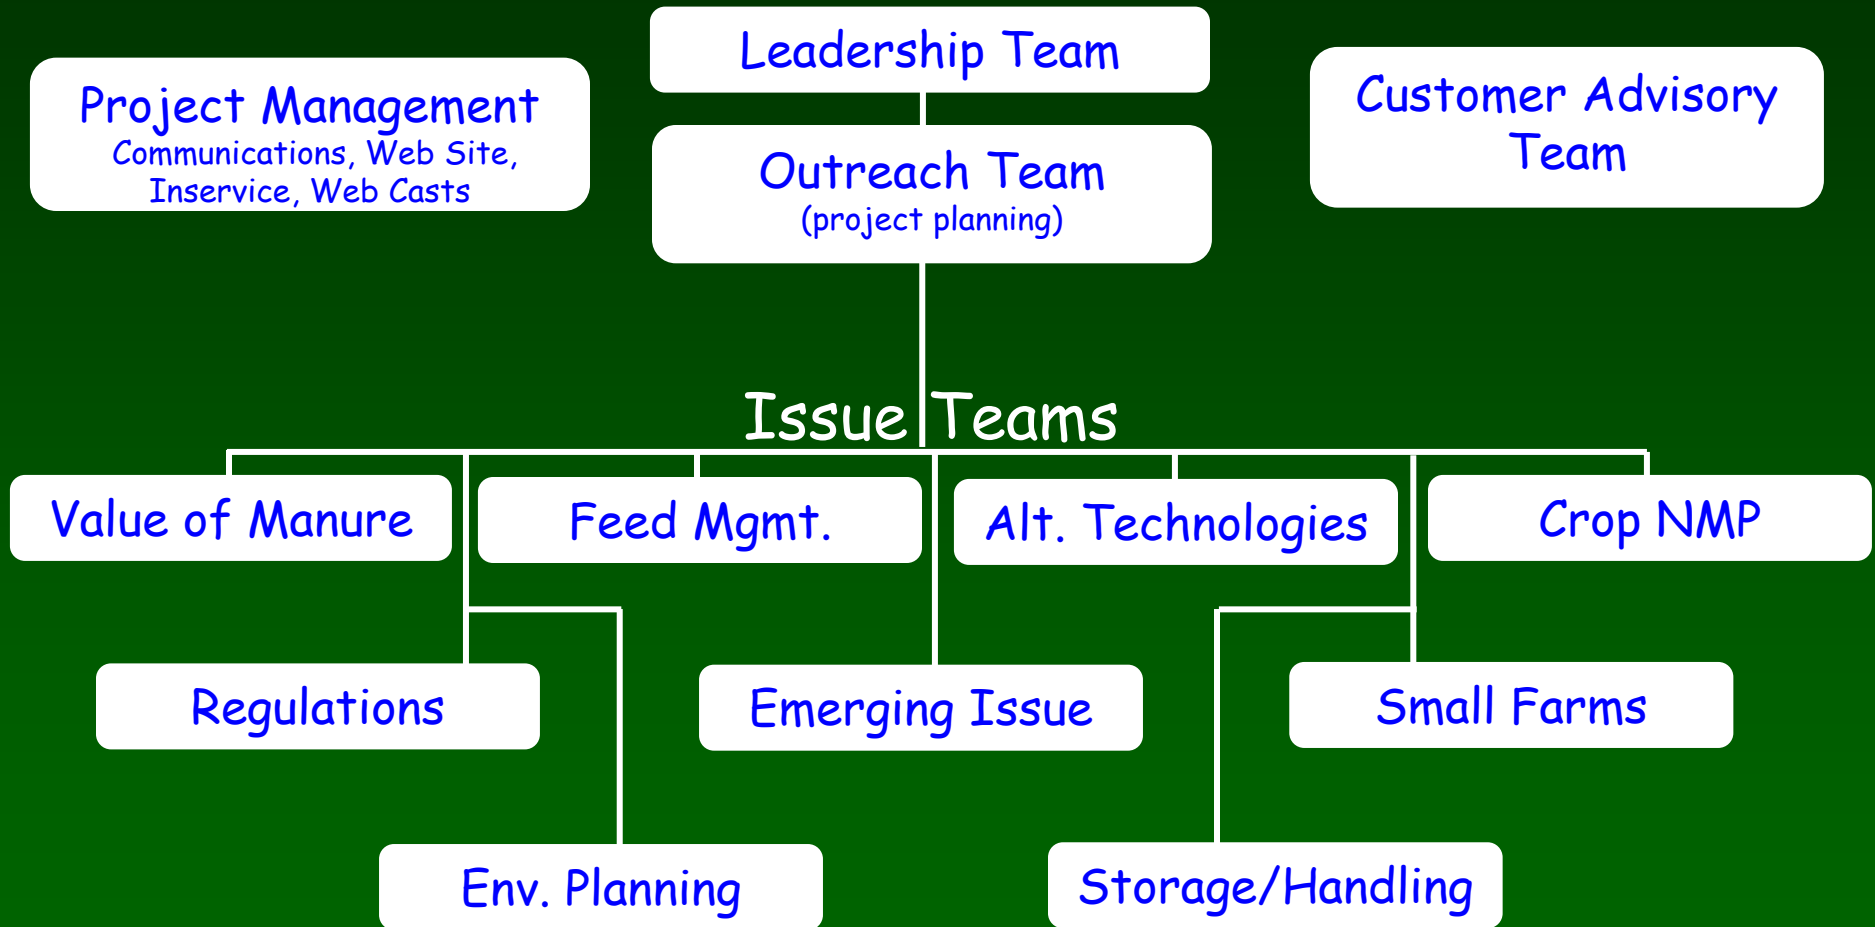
Project Management
Communications, Web Site, Inservice, Web Casts

Leadership Team

Outreach Team
(project planning)

Customer Advisory Team

Issue Teams

Value of Manure

Feed Mgmt.

Alt. Technologies

Crop NMP

Regulations

Emerging Issue

Small Farms

Env. Planning

Storage/Handling